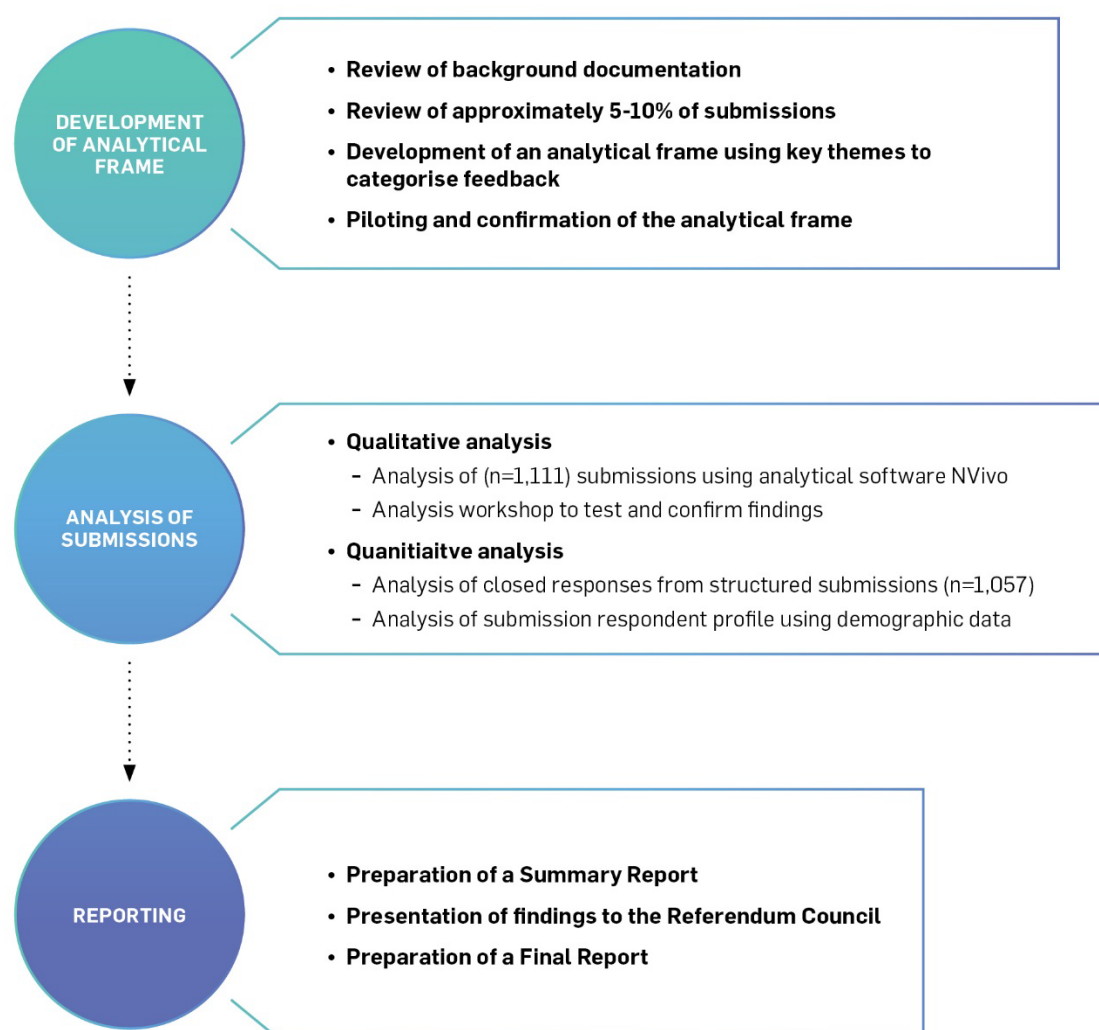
DEVELOPMENT OF ANALYTICAL FRAME

• Review of background documentation
• Review of approximately 5-10% of submissions
• Development of an analytical frame using key themes to categorise feedback
• Piloting and confirmation of the analytical frame

ANALYSIS OF SUBMISSIONS

• Qualitative analysis
 – Analysis of (n=1,111) submissions using analytical software NVivo
 – Analysis workshop to test and confirm findings
• Quanitiaitve analysis
 – Analysis of closed responses from structured submissions (n=1,057)
 – Analysis of submission respondent profile using demographic data

REPORTING

• Preparation of a Summary Report
• Presentation of findings to the Referendum Council
• Preparation of a Final Report